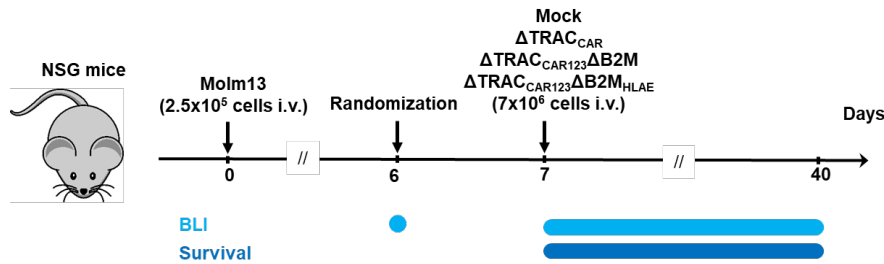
NSG mice

Molm13
(2.5x$10^5$ cells i.v.)

Randomization

Mock
$\Delta$TRAC$_{CAR}$
$\Delta$TRAC$_{CAR123}$$\Delta$B2M
$\Delta$TRAC$_{CAR123}$$\Delta$B2M$_{HLAE}$
(7x$10^6$ cells i.v.)

Days

//

//

0

6

7

40

BLI

Survival